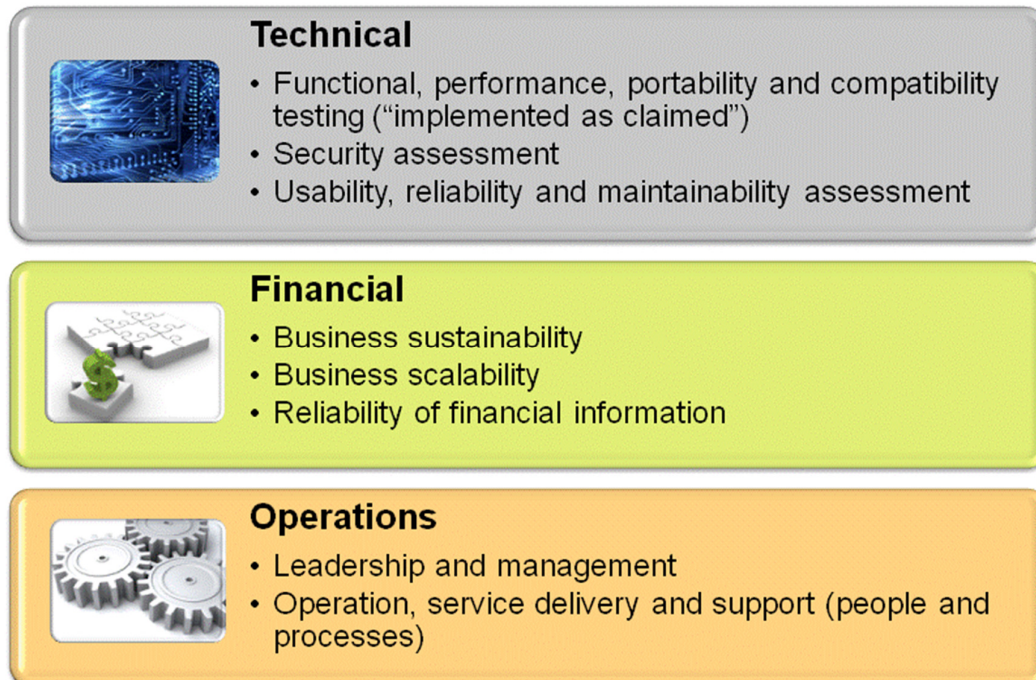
Technical

• Functional, performance, portability and compatibility testing (“implemented as claimed”)
• Security assessment
• Usability, reliability and maintainability assessment

Financial

• Business sustainability
• Business scalability
• Reliability of financial information

Operations

• Leadership and management
• Operation, service delivery and support (people and processes)